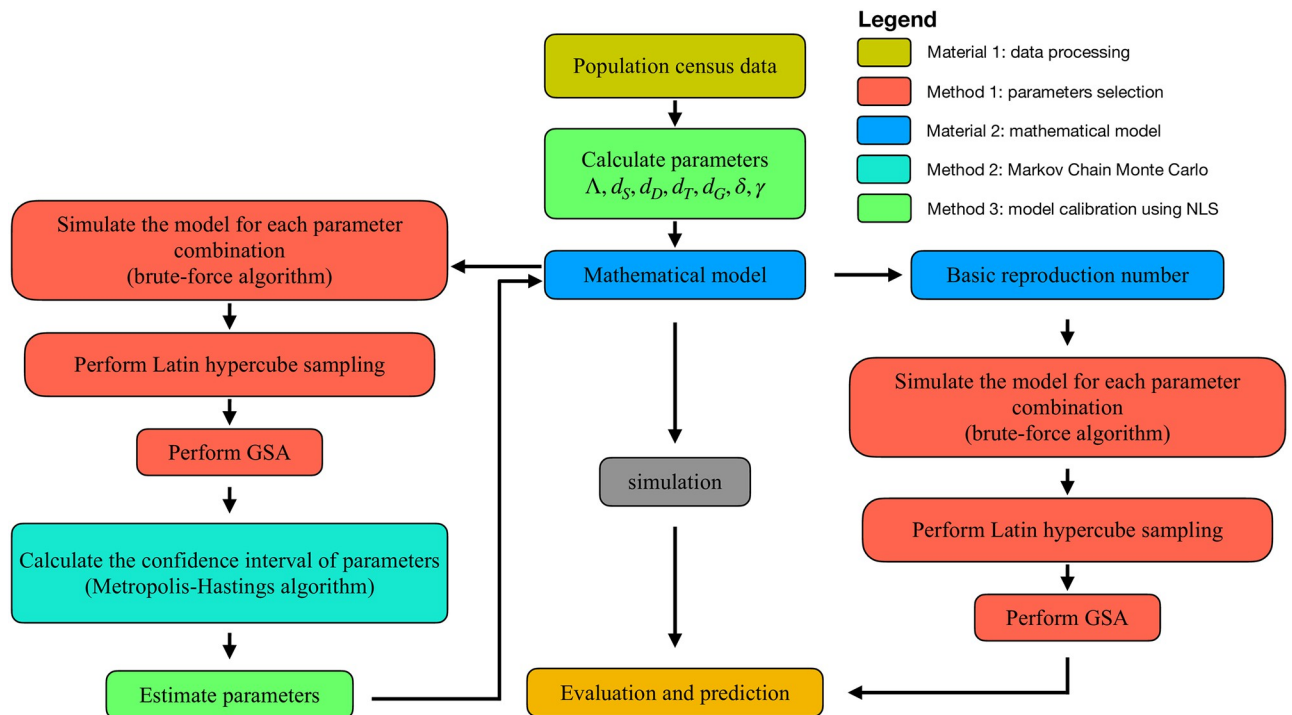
Legend

Material 1: data processing

Method 1: parameters selection

Material 2: mathematical model

Method 2: Markov Chain Monte Carlo

Method 3: model calibration using NLS

Population census data

Calculate parameters $\Lambda, d_S, d_D, d_T, d_G, \delta, \gamma$

Mathematical model

Simulate the model for each parameter combination (brute-force algorithm)

Perform Latin hypercube sampling

Perform GSA

Calculate the confidence interval of parameters (Metropolis-Hastings algorithm)

Estimate parameters

simulation

Evaluation and prediction

Basic reproduction number

Simulate the model for each parameter combination (brute-force algorithm)

Perform Latin hypercube sampling

Perform GSA